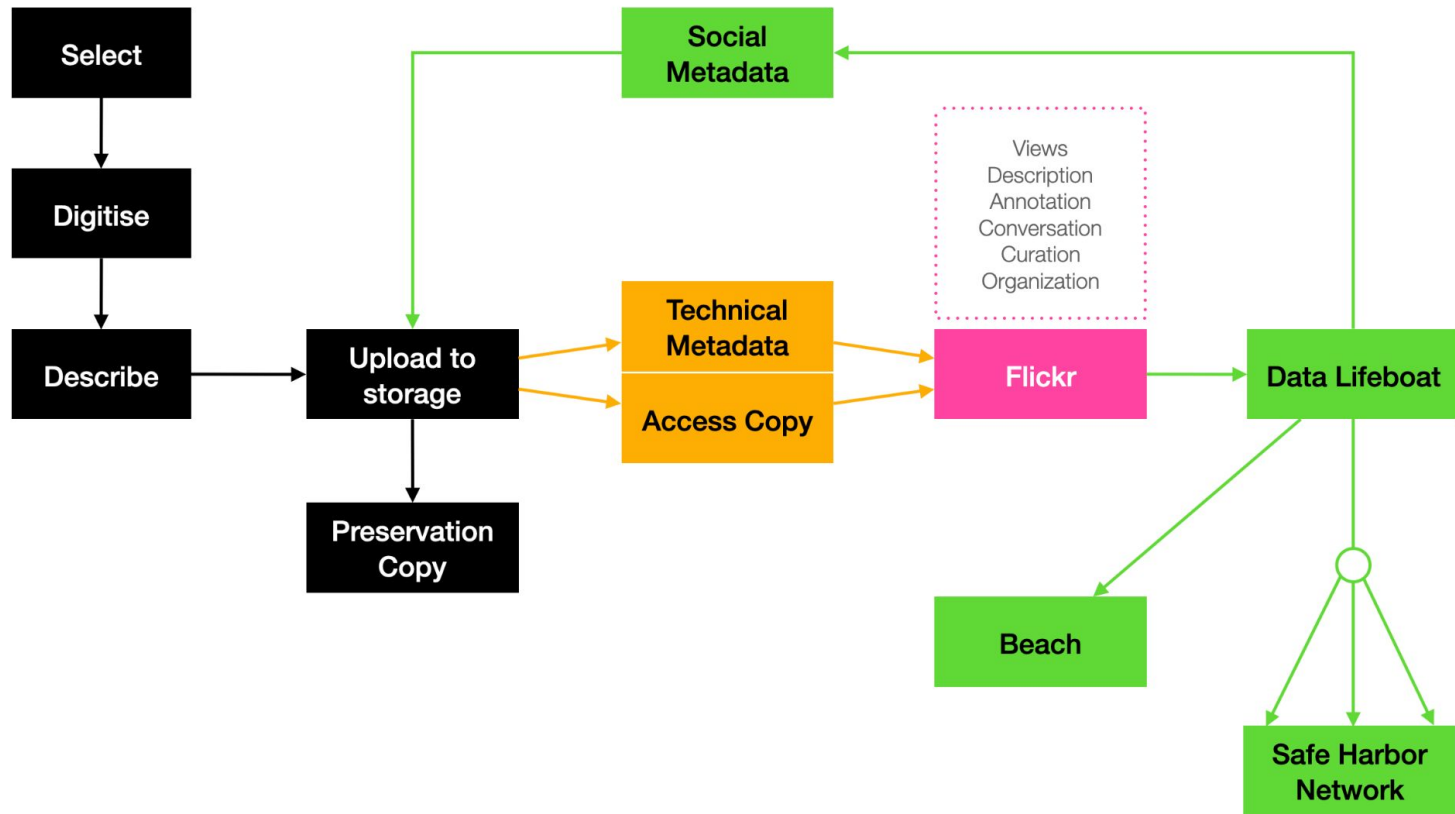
Select

Digitise

Describe

Upload to storage

Preservation Copy

Social Metadata

Technical Metadata

Access Copy

Views
Description
Annotation
Conversation
Curation
Organization

Flickr

Data Lifeboat

Beach

Safe Harbor Network